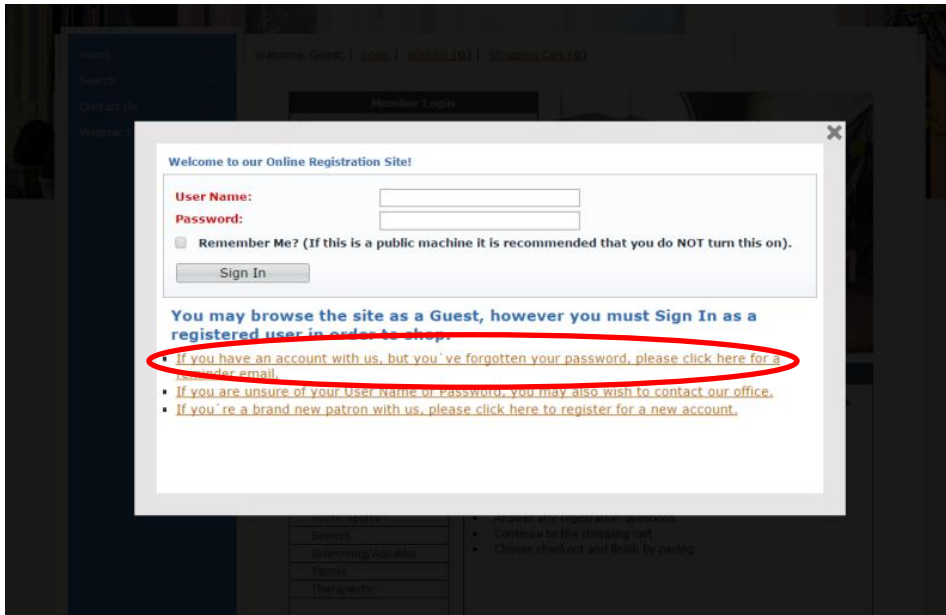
Home
Search
Contact Us
Waiting List

Welcome, Guest | Login | Wishlist (0) | Shopping Cart (0)

Member Login

Welcome to our Online Registration Site!

User Name:
Password:
Remember Me? (If this is a public machine it is recommended that you do NOT turn this on).
Sign In

You may browse the site as a Guest, however you must Sign In as a registered user in order to shop.

- If you have an account with us, but you've forgotten your password, please click here for a reminder email.
- If you are unsure of your User Name or Password, you may also wish to contact our office.
- If you're a brand new patron with us, please click here to register for a new account.

Youth Sports
Seniors
Swimming/Aquatics
Tennis
Therapeutic

Answer any registration questions
Continue to the shopping cart
Choose checkout and finish by paying